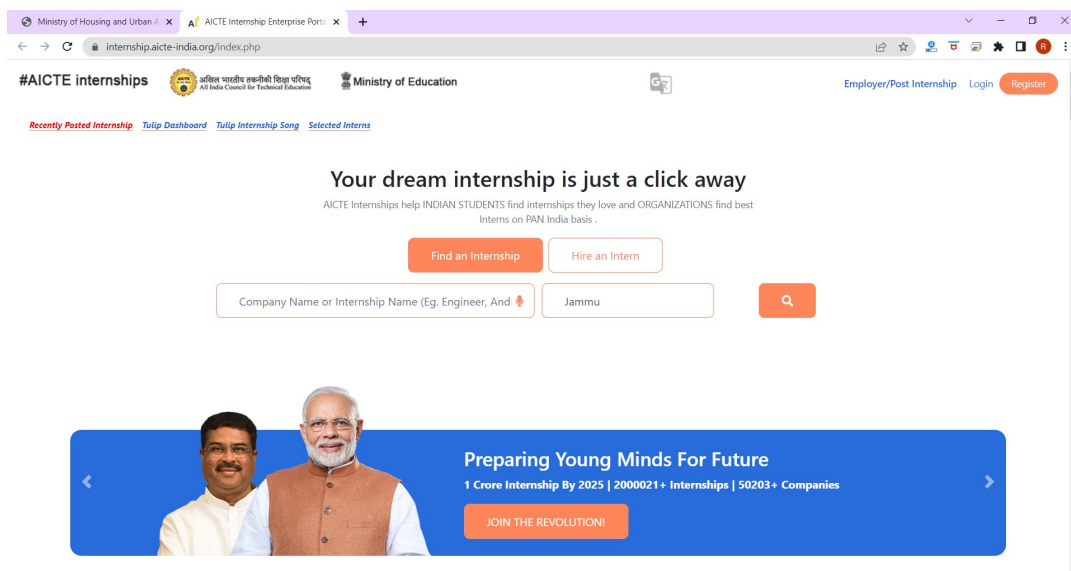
Ministry of Housing and Urban A | AICTE Internship Enterprise Porta

internship.aicte-india.org/index.php

#AICTE internships

अखिल भारतीय तकनीकी शिक्षा परिषद्
All India Council for Technical Education

Ministry of Education

Employer/Post Internship Login Register

Recently Posted Internship Tulip Dashboard Tulip Internship Song Selected Interns

Your dream internship is just a click away

AICTE Internships help INDIAN STUDENTS find internships they love and ORGANIZATIONS find best Interns on PAN India basis .

Find an Internship Hire an Intern

Company Name or Internship Name (Eg. Engineer, And

Jammu

Preparing Young Minds For Future

1 Crore Internship By 2025 | 2000021+ Internships | 50203+ Companies

JOIN THE REVOLUTION!